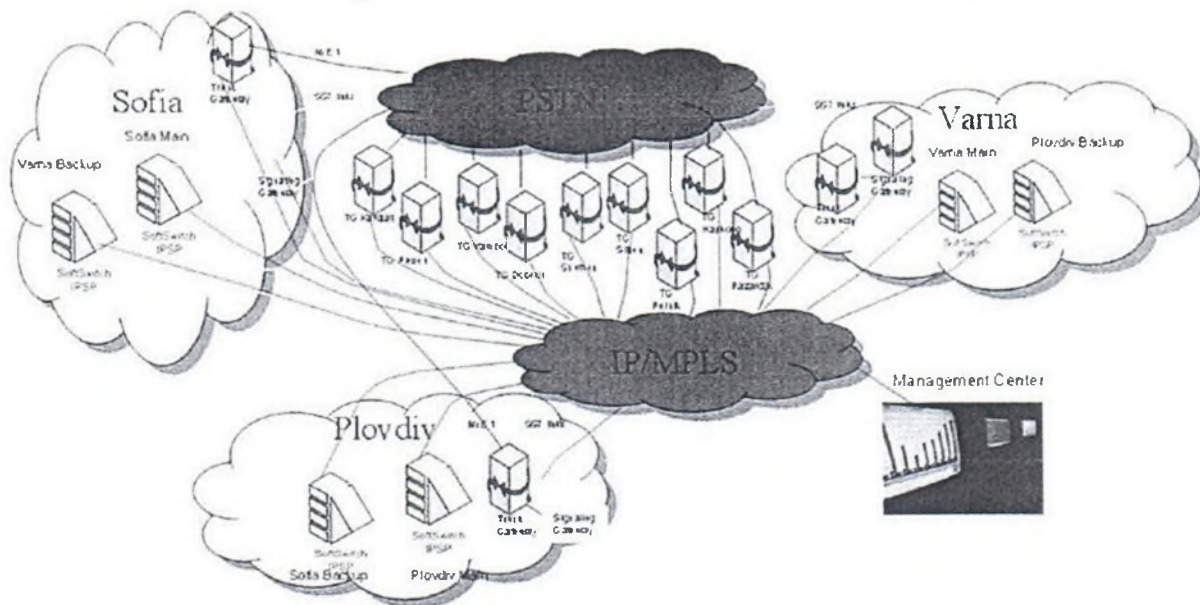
Sofia

Sofia Main

Varna Backup

SoftSwitch IPSP

SoftSwitch IPSP

Trunk Gateway

N×E1

SS7 links

Signaling Gateway

PSTN

TG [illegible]

TG Ruse

TG Varna

TG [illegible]

TG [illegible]

TG Sliven

TG Pernik

TG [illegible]

TG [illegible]

Varna

SS7 links

Varna Main

Plovdiv Backup

Trunk Gateway

Signaling Gateway

SoftSwitch IPSP

SoftSwitch IPSP

IP/MPLS

Management Center

Plovdiv

N×E1

SS7 links

SoftSwitch IPSP

SoftSwitch IPSP

Trunk Gateway

Signaling Gateway

Sofia Backup

Plovdiv Main